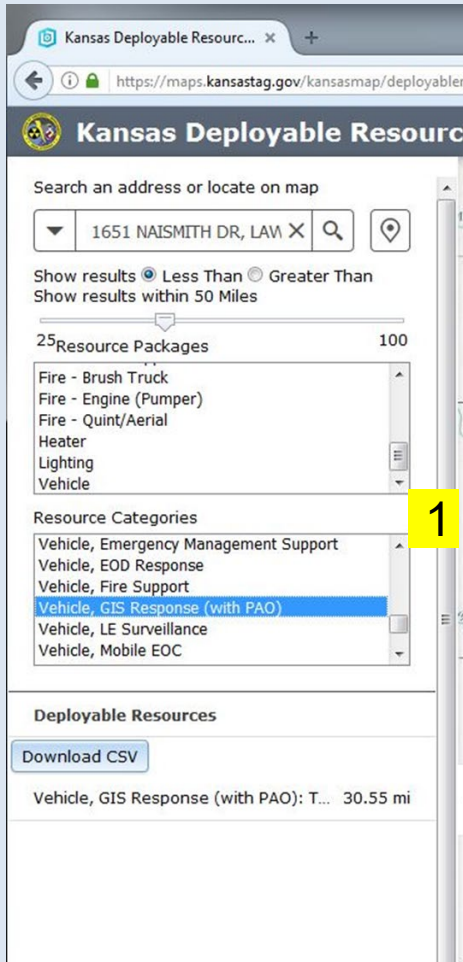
Kansas Deployable Resourc... ×
+
https://maps.kansastag.gov/kansasmap/deployable

Kansas Deployable Resourc

Search an address or locate on map

1651 NAISMITH DR, LAW

Show results Less Than Greater Than
Show results within 50 Miles

25 Resource Packages 100

Fire - Brush Truck
Fire - Engine (Pumper)
Fire - Quint/Aerial
Heater
Lighting
Vehicle

Resource Categories

1

Vehicle, Emergency Management Support
Vehicle, EOD Response
Vehicle, Fire Support
Vehicle, GIS Response (with PAO)
Vehicle, LE Surveillance
Vehicle, Mobile EOC

Deployable Resources

Download CSV

Vehicle, GIS Response (with PAO): T... 30.55 mi